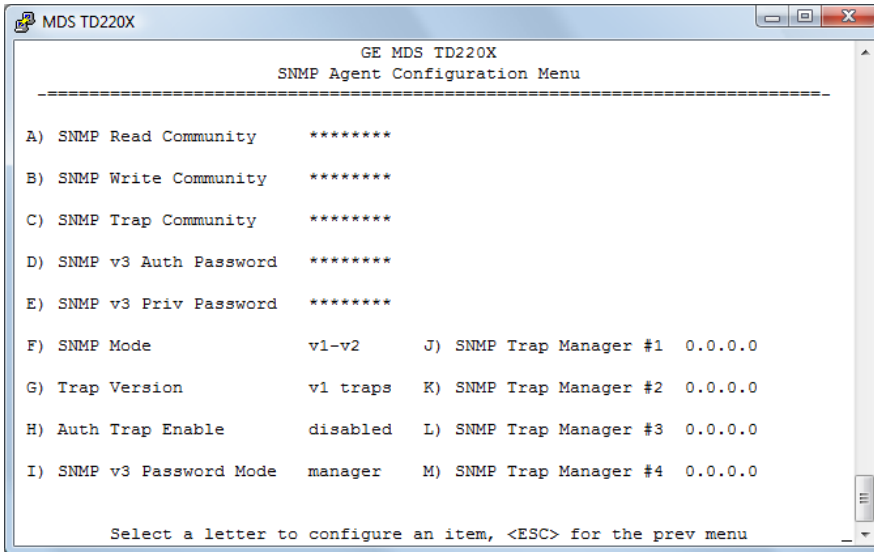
MDS TD220X

GE MDS TD220X
SNMP Agent Configuration Menu
-==========================================================================-

A) SNMP Read Community ********

B) SNMP Write Community ********

C) SNMP Trap Community ********

D) SNMP v3 Auth Password ********

E) SNMP v3 Priv Password ********

F) SNMP Mode v1-v2 J) SNMP Trap Manager #1 0.0.0.0

G) Trap Version v1 traps K) SNMP Trap Manager #2 0.0.0.0

H) Auth Trap Enable disabled L) SNMP Trap Manager #3 0.0.0.0

I) SNMP v3 Password Mode manager M) SNMP Trap Manager #4 0.0.0.0

Select a letter to configure an item, <ESC> for the prev menu